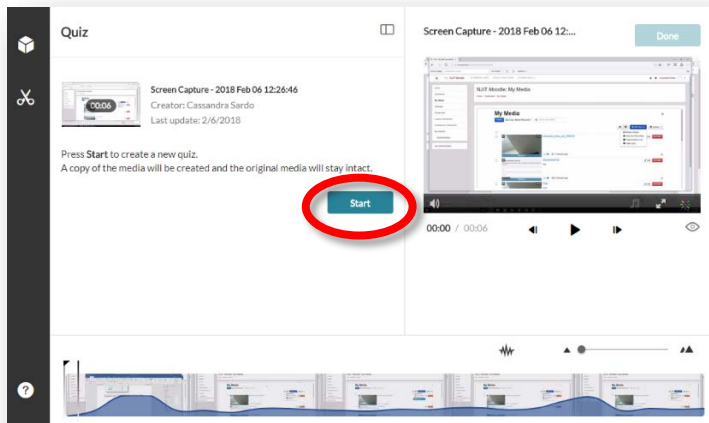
Quiz

Screen Capture - 2018 Feb 06 12:26:46
Creator: Cassandra Sardo
Last update: 2/6/2018

00:06

Press **Start** to create a new quiz.
A copy of the media will be created and the original media will stay intact.

Start

Screen Capture - 2018 Feb 06 12:...

Done

NJIT Moodle: My Media

My Media

00:00 / 00:06

?